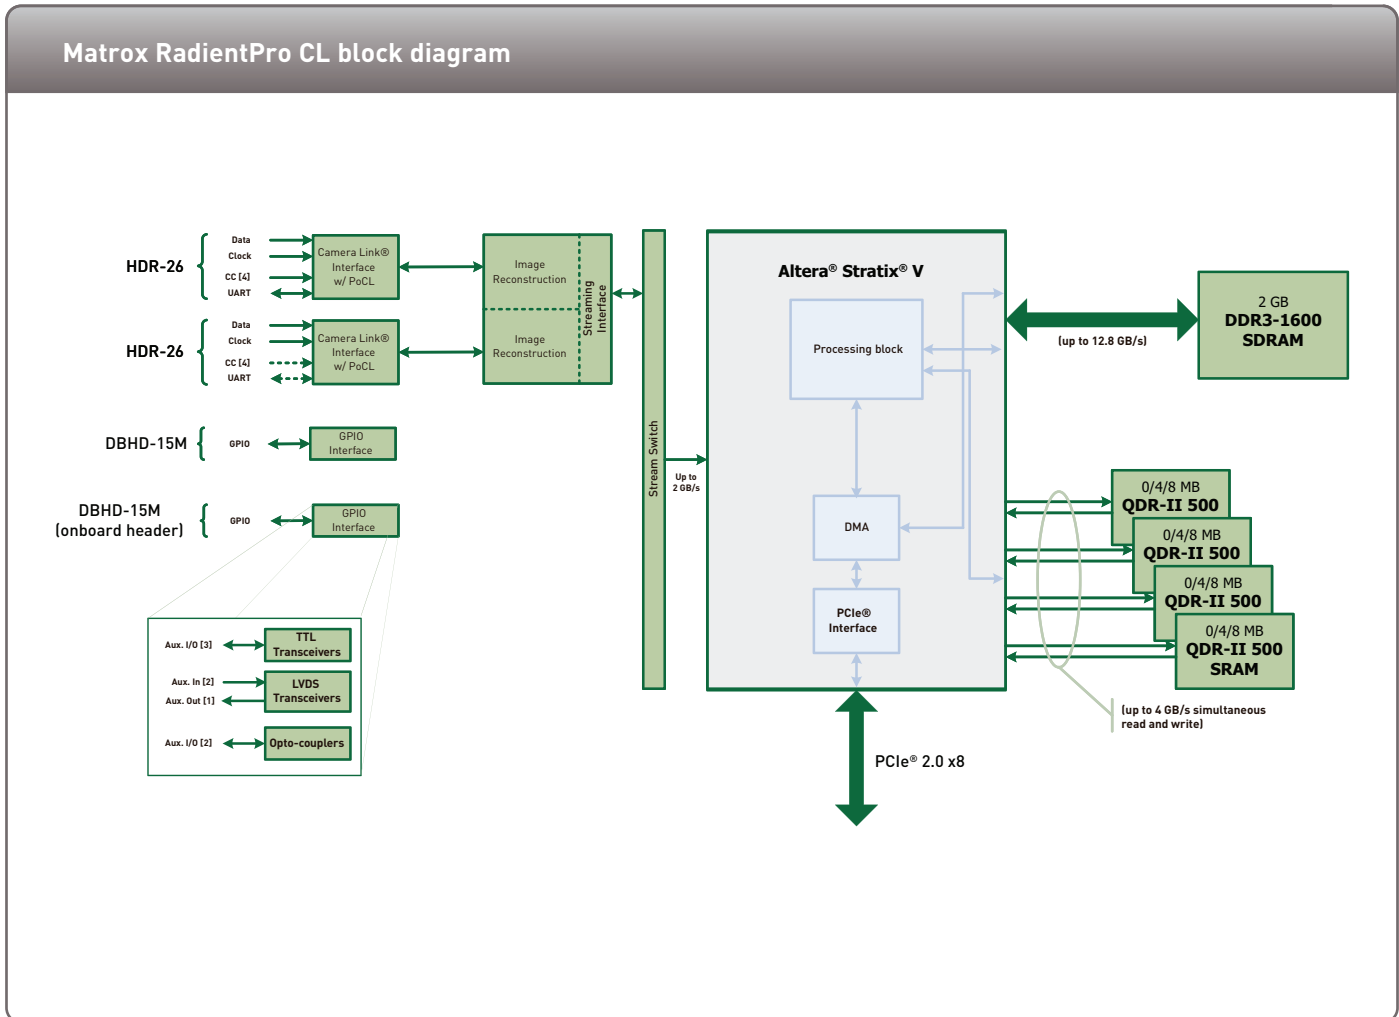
Matrox RadientPro CL block diagram

HDR-26

Data
Clock
CC [4]
UART

Camera Link® Interface w/ PoCL

HDR-26

Data
Clock
CC [4]
UART

Camera Link® Interface w/ PoCL

Image Reconstruction

Image Reconstruction

Streaming Interface

DBHD-15M

GPIO

GPIO Interface

DBHD-15M (onboard header)

GPIO

GPIO Interface

Aux. I/O [3]

TTL Transceivers

Aux. In [2]
Aux. Out [1]

LVDS Transceivers

Aux. I/O [2]

Opto-couplers

Stream Switch

Up to 2 GB/s

Altera® Stratix® V

Processing block

DMA

PCIe® Interface

PCIe® 2.0 x8

(up to 12.8 GB/s)

2 GB
DDR3-1600
SDRAM

0/4/8 MB
QDR-II 500

0/4/8 MB
QDR-II 500

0/4/8 MB
QDR-II 500

0/4/8 MB
QDR-II 500
SRAM

(up to 4 GB/s simultaneous read and write)